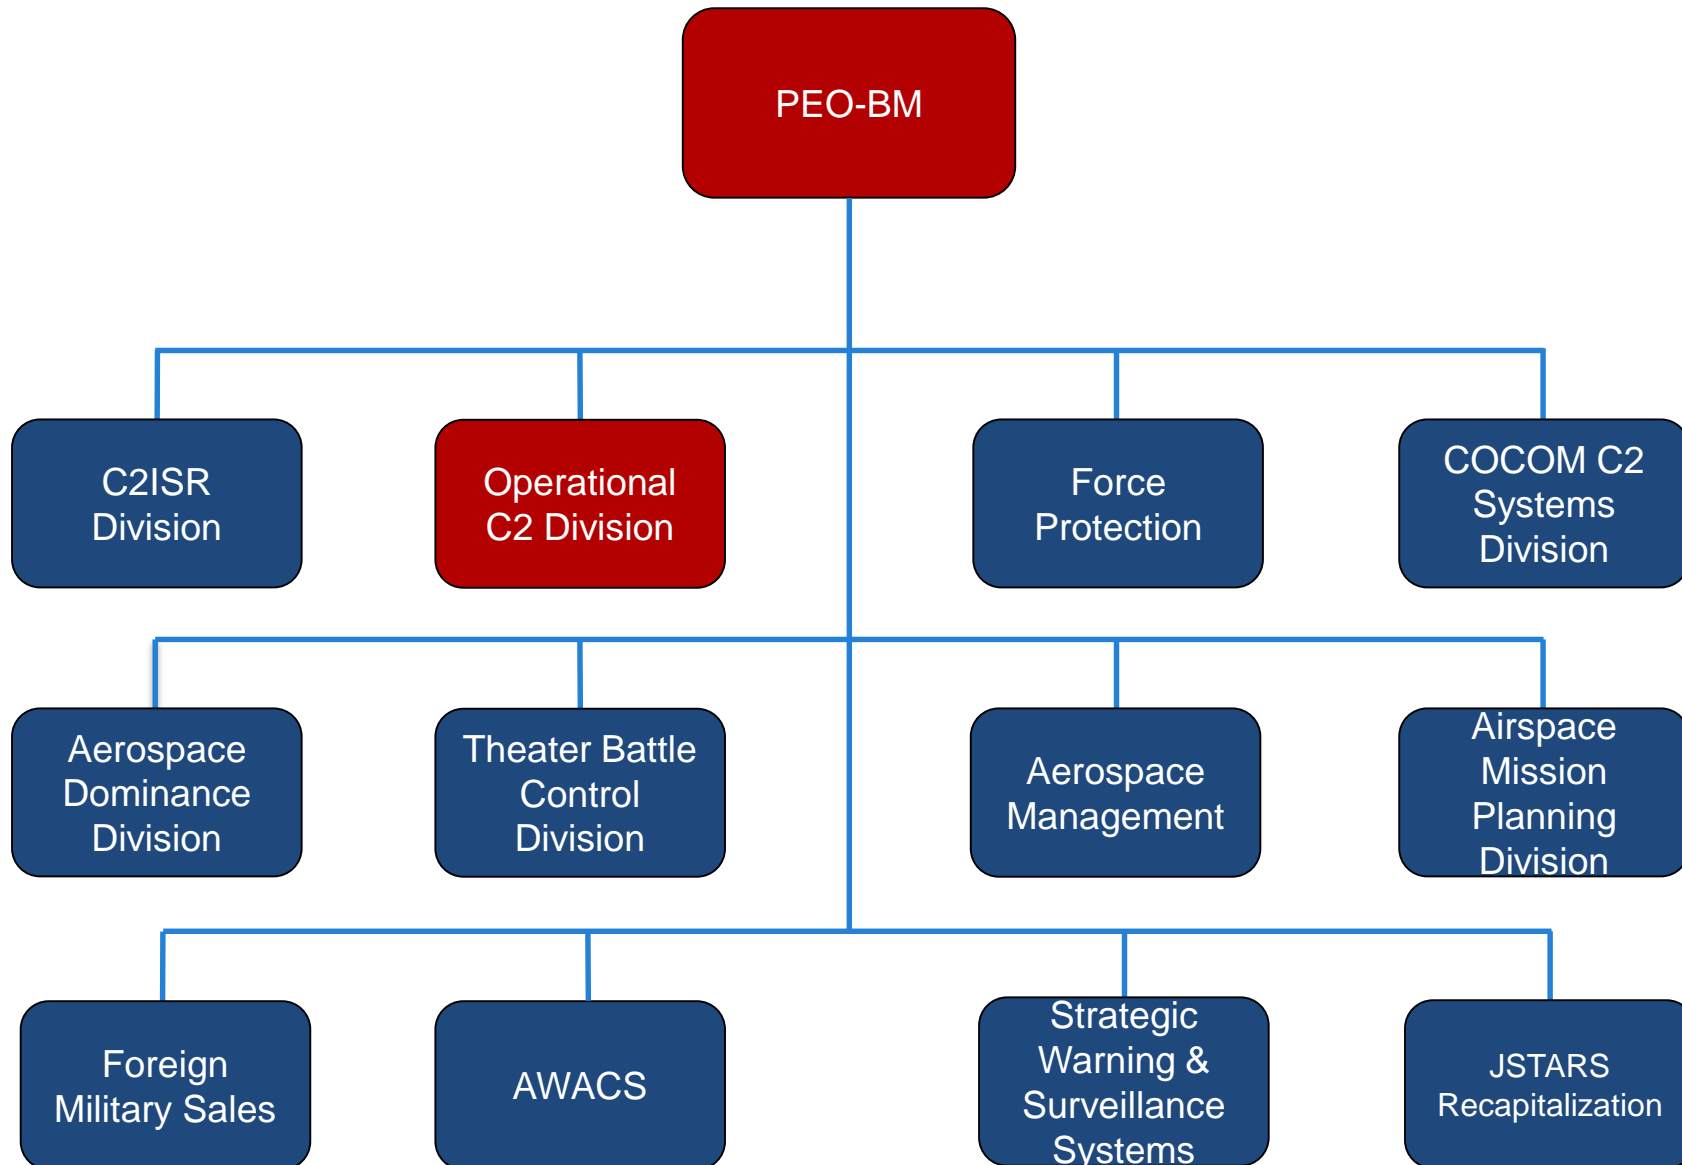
PEO-BM

C2ISR Division

Operational C2 Division

Force Protection

COCOM C2 Systems Division

Aerospace Dominance Division

Theater Battle Control Division

Aerospace Management

Airspace Mission Planning Division

Foreign Military Sales

AWACS

Strategic Warning & Surveillance Systems

JSTARS Recapitalization